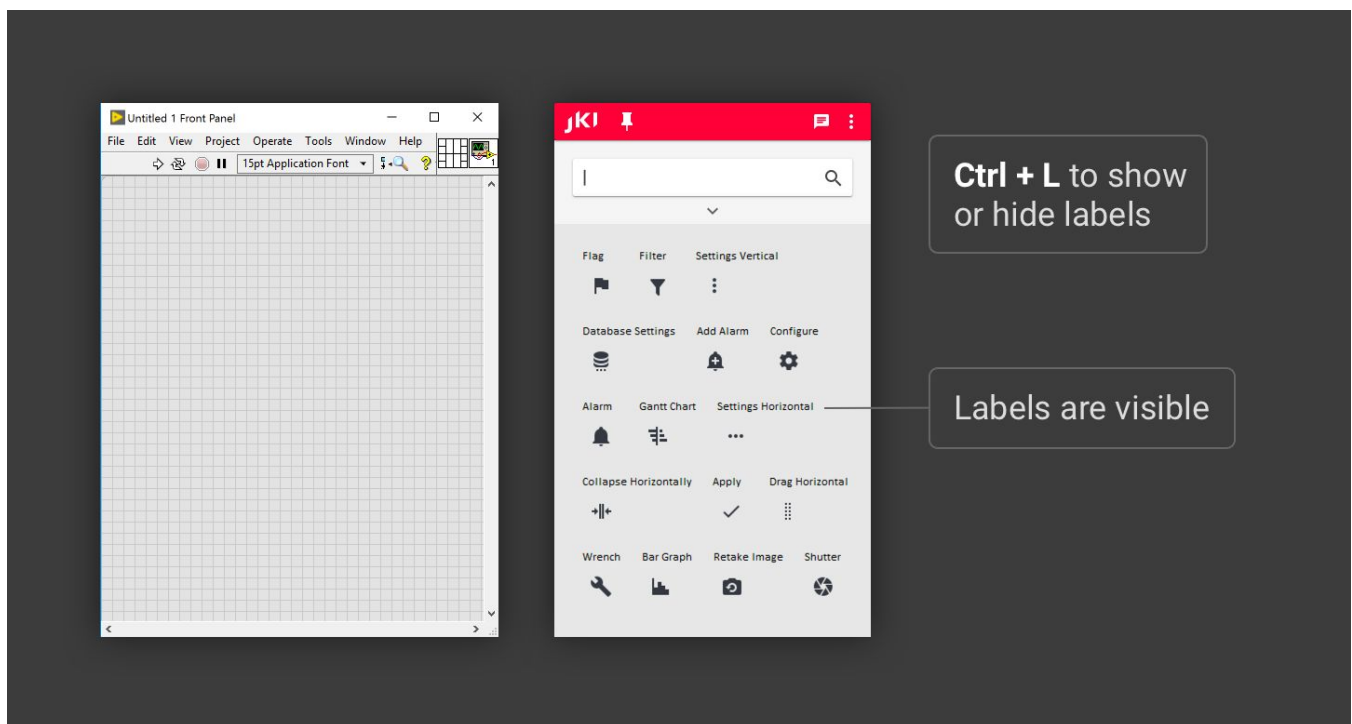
Untitled 1 Front Panel

File Edit View Project Operate Tools Window Help

15pt Application Font

JKI

Flag Filter Settings Vertical

Database Settings Add Alarm Configure

Alarm Gantt Chart Settings Horizontal

Collapse Horizontally Apply Drag Horizontal

Wrench Bar Graph Retake Image Shutter

**Ctrl + L** to show or hide labels

Labels are visible